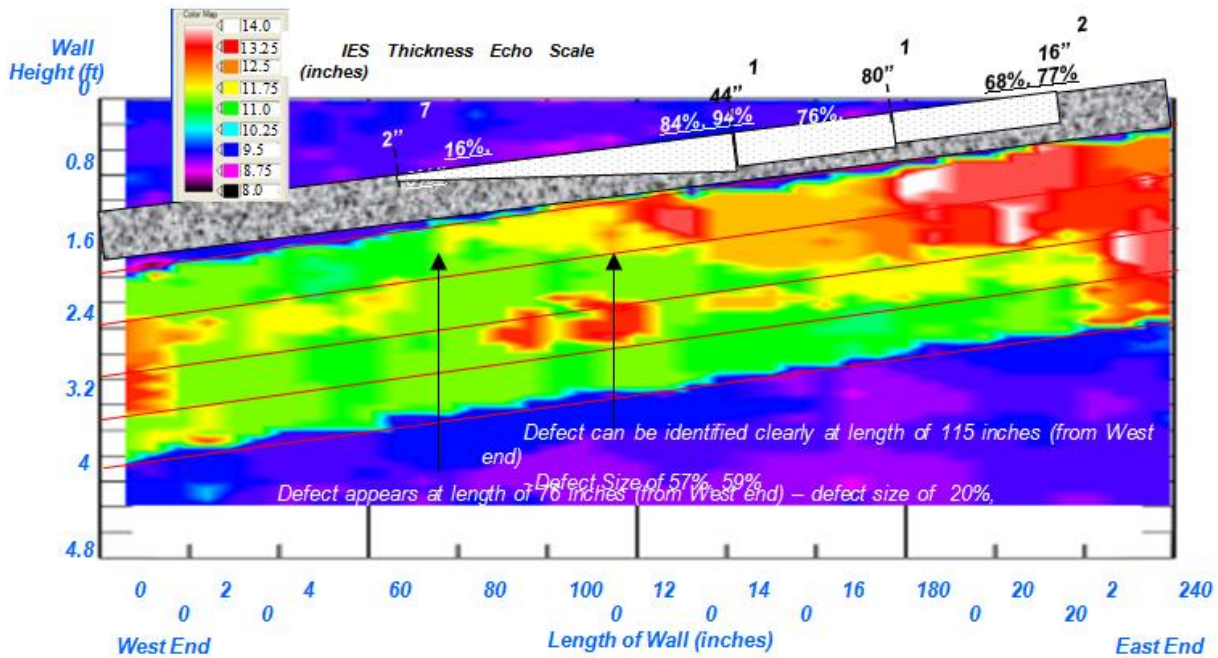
Wall Height (ft)
0
0.8
1.6
2.4
3.2
4
4.8

Color Map
14.0
13.25
12.5
11.75
11.0
10.25
9.5
8.75
8.0

IES Thickness Echo Scale (inches)

7
2"
16%,
1
44"
84%, 94%
76%,
1
80"
2
16"
68%, 77%

Defect can be identified clearly at length of 115 inches (from West end)
Defect Size of 57%, 59%
Defect appears at length of 76 inches (from West end) – defect size of 20%,

0 0 2 0 4 60 80 100 0 12 0 14 0 16 180 0 20 20 2 240

West End
Length of Wall (inches)
East End